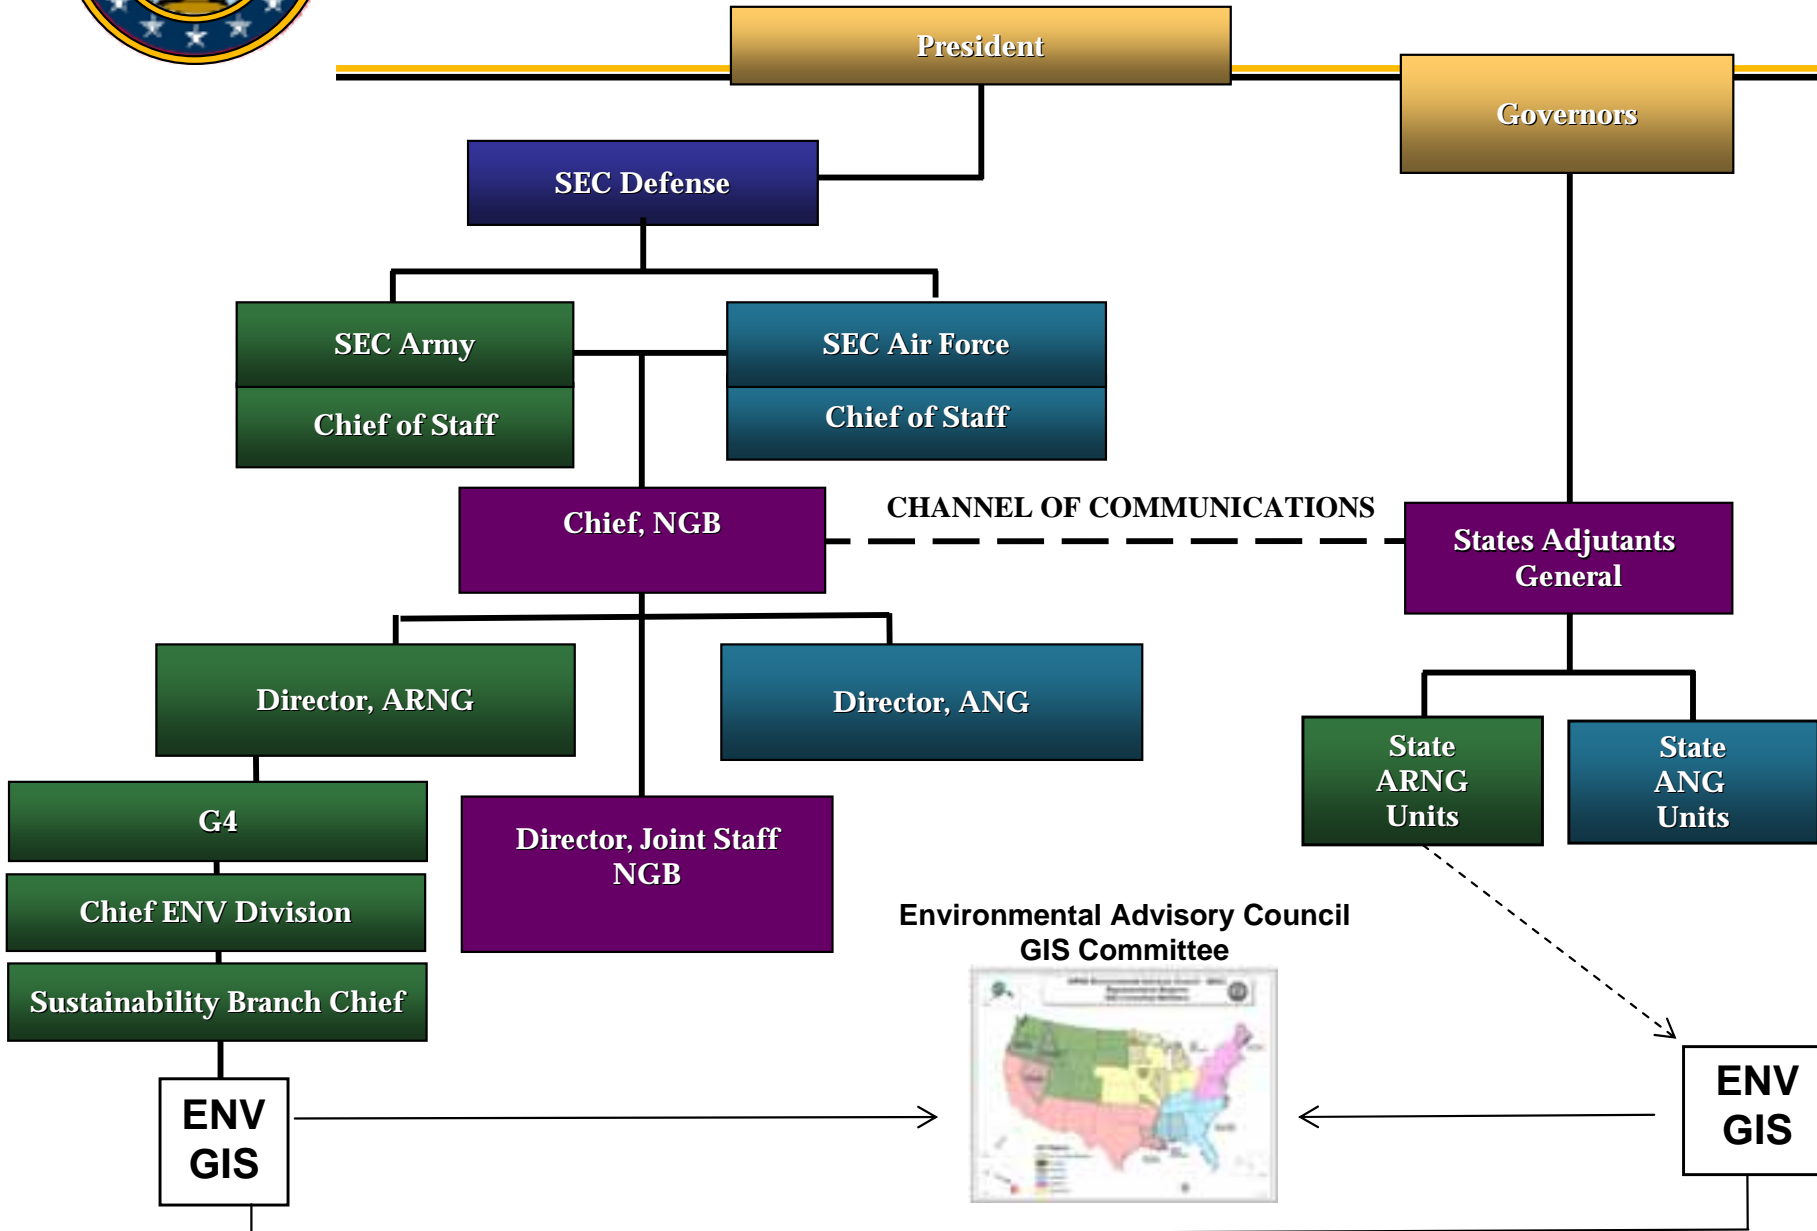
President

Governors

SEC Defense

SEC Army

Chief of Staff

SEC Air Force

Chief of Staff

Chief, NGB

CHANNEL OF COMMUNICATIONS

States Adjutants General

Director, ARNG

Director, ANG

State ARNG Units

State ANG Units

G4

Chief ENV Division

Sustainability Branch Chief

Director, Joint Staff NGB

Environmental Advisory Council GIS Committee

ENV GIS

ENV GIS